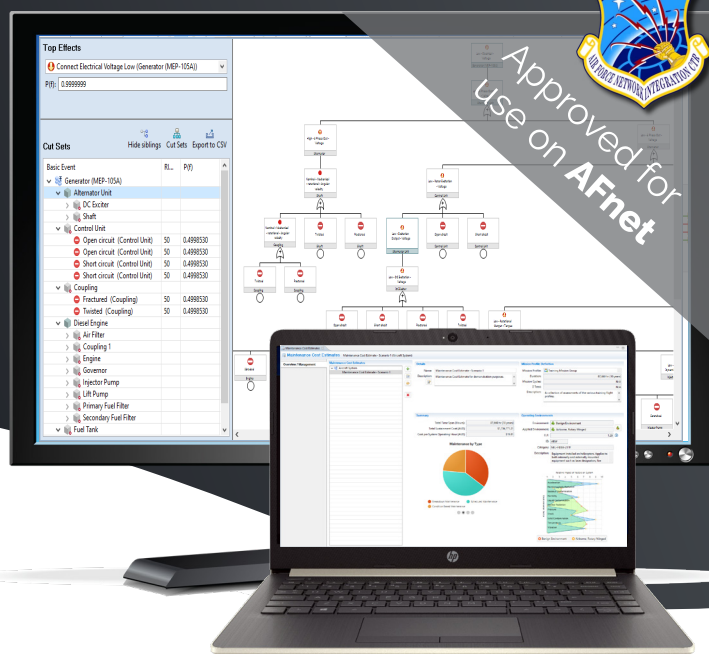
Approved for use on AFnet

AIR FORCE NETWORK INTEGRATION CTR

Top Effects

Connect Electrical Voltage Low (Generator (MEP-105A))

P(f): 0.9999999

Cut Sets

Hide siblings Cut Sets Export to CSV

| Basic Event | RI... | P(f) |
|---|---|---|
| Generator (MEP-105A) | | |
| Alternator Unit | | |
| DC Exciter | | |
| Shaft | | |
| Control Unit | | |
| Open circuit (Control Unit) | 50 | 0.4998530 |
| Open circuit (Control Unit) | 50 | 0.4998530 |
| Short circuit (Control Unit) | 50 | 0.4998530 |
| Short circuit (Control Unit) | 50 | 0.4998530 |
| Coupling | | |
| Fractured (Coupling) | 50 | 0.4998530 |
| Twisted (Coupling) | 50 | 0.4998530 |
| Diesel Engine | | |
| Air Filter | | |
| Coupling 1 | | |
| Engine | | |
| Governor | | |
| Injector Pump | | |
| Lift Pump | | |
| Primary Fuel Filter | | |
| Secondary Fuel Filter | | |
| Fuel Tank | | |

Maintenance Cost Estimator

Maintenance by Type